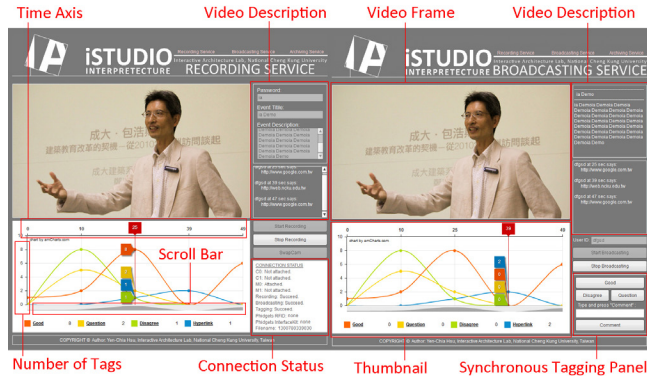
Time Axis

Video Description

Video Frame

Video Description

iSTUDIO INTERPRETECTURE RECORDING SERVICE

Recording Service Broadcasting Service Archiving Service

Interactive Architecture Lab, National Cheng Kung University

成大・包浩

建築教育改革的契機－從2010

成大建築

Password

Event Title

ia Demo

Event Description

Start Recording

Stop Recording

Snapshot

0 10 20 25 30 40

chart by amCharts.com

Scroll Bar

8 6 4 2 0

Good 0 Question 2 Disagree 0 Hyperlink 1

CONNECTION STATUS

COPYRIGHT © Author: Yen-Chia Hsu, Interactive Architecture Lab, National Cheng Kung University, Taiwan

iSTUDIO INTERPRETECTURE BROADCASTING SERVICE

Recording Service Broadcasting Service Archiving Service

Interactive Architecture Lab, National Cheng Kung University

ia Demo

ia Demoia Demoia Demoia Demoia Demoia Demoia Demoia Demoia Demoia Demoia Demoia Demoia Demoia Demoia Demoia Demoia Demoia Demoia Demoia Demoia Demoia Demo

#god at 25 sec says:
http://www.google.com.tw

#god at 58 sec says:
http://web.ncku.edu.tw

#god at 47 sec says:
http://www.google.com.tw

0 10 20 30 38 40

chart by amCharts.com

Good 0 Question 2 Disagree 0 Hyperlink 1

User ID

Start Broadcasting

Stop Broadcasting

Good

Disagree

Question

Type and press "Comment"

Comment

COPYRIGHT © Author: Yen-Chia Hsu, Interactive Architecture Lab, National Cheng Kung University, Taiwan

Number of Tags

Connection Status

Thumbnail

Synchronous Tagging Panel